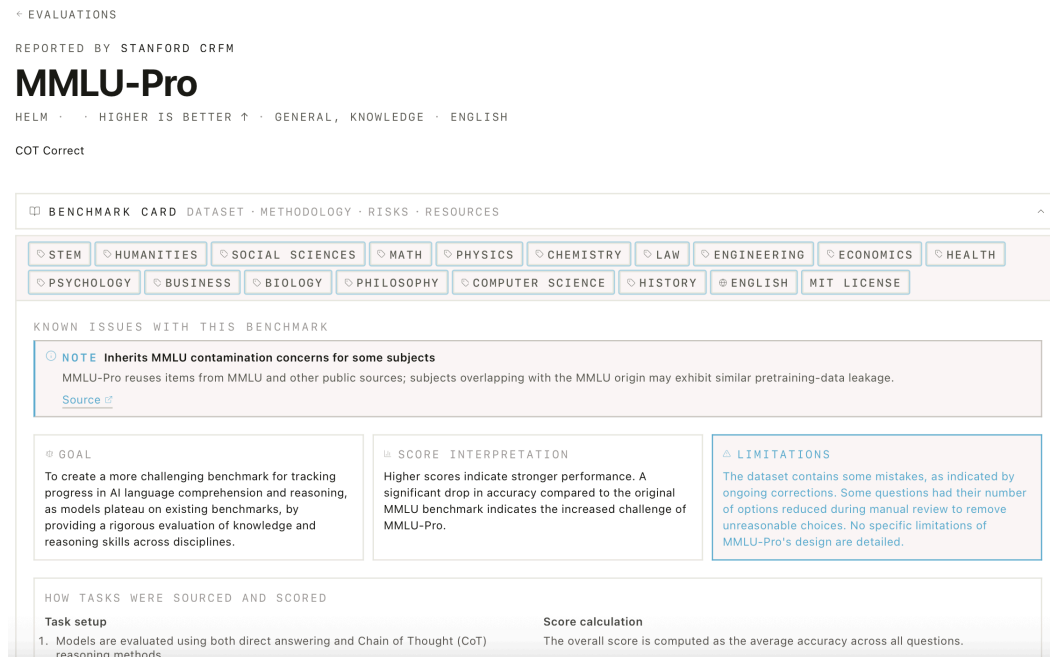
← EVALUATIONS

REPORTED BY STANFORD CRFM

MMLU-Pro

HELM · · HIGHER IS BETTER ↑ · GENERAL, KNOWLEDGE · ENGLISH

COT Correct

BENCHMARK CARD DATASET · METHODOLOGY · RISKS · RESOURCES

STEM HUMANITIES SOCIAL SCIENCES MATH PHYSICS CHEMISTRY LAW ENGINEERING ECONOMICS HEALTH PSYCHOLOGY BUSINESS BIOLOGY PHILOSOPHY COMPUTER SCIENCE HISTORY ENGLISH MIT LICENSE

KNOWN ISSUES WITH THIS BENCHMARK

NOTE Inherits MMLU contamination concerns for some subjects

MMLU-Pro reuses items from MMLU and other public sources; subjects overlapping with the MMLU origin may exhibit similar pretraining-data leakage.

Source

GOAL

To create a more challenging benchmark for tracking progress in AI language comprehension and reasoning, as models plateau on existing benchmarks, by providing a rigorous evaluation of knowledge and reasoning skills across disciplines.

SCORE INTERPRETATION

Higher scores indicate stronger performance. A significant drop in accuracy compared to the original MMLU benchmark indicates the increased challenge of MMLU-Pro.

LIMITATIONS

The dataset contains some mistakes, as indicated by ongoing corrections. Some questions had their number of options reduced during manual review to remove unreasonable choices. No specific limitations of MMLU-Pro's design are detailed.

HOW TASKS WERE SOURCED AND SCORED

Task setup

1. Models are evaluated using both direct answering and Chain of Thought (CoT) reasoning methods.

Score calculation

The overall score is computed as the average accuracy across all questions.